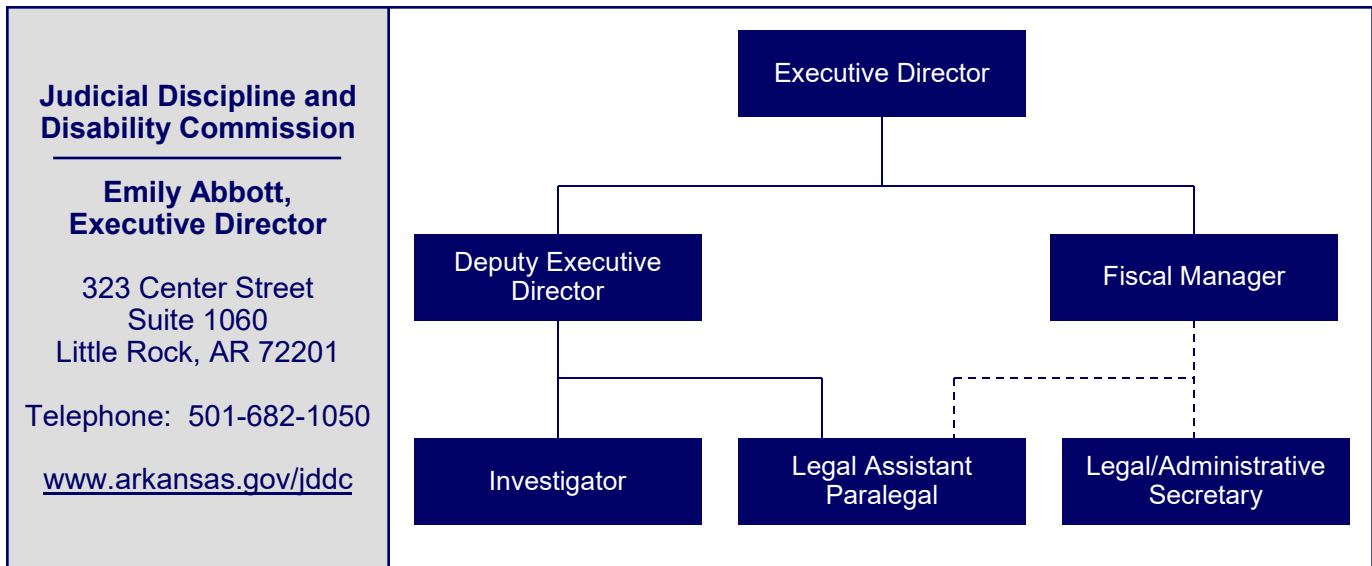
Judicial Discipline and Disability Commission

Emily Abbott, Executive Director

323 Center Street
Suite 1060
Little Rock, AR 72201

Telephone: 501-682-1050

www.arkansas.gov/jddc

Executive Director

Deputy Executive Director

Fiscal Manager

Investigator

Legal Assistant Paralegal

Legal/Administrative Secretary